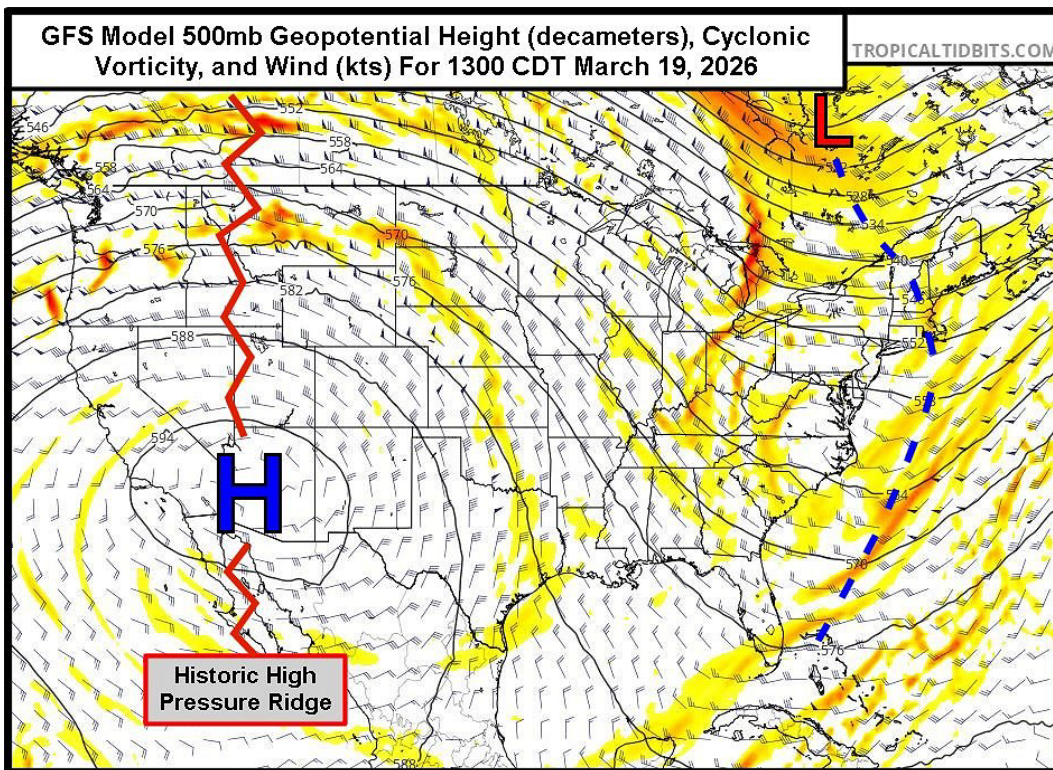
GFS Model 500mb Geopotential Height (decameters), Cyclonic Vorticity, and Wind (kts) For 1300 CDT March 19, 2026

TROPICALTIDBITS.COM

L

H

Historic High Pressure Ridge

546
552
558
558
564
564
570
570
576
576
582
588
594
528
534
540
546
552
558
564
570
576
588